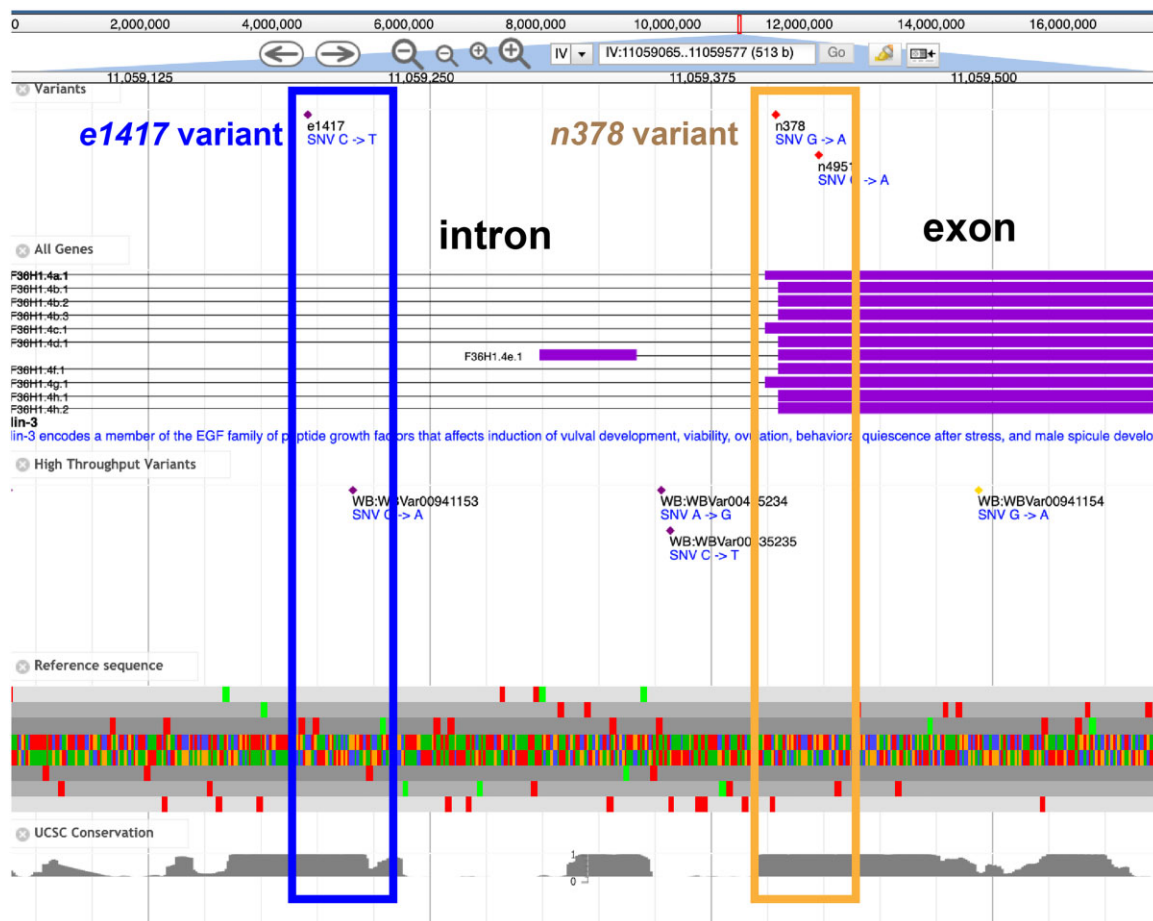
0 2,000,000 4,000,000 6,000,000 8,000,000 10,000,000 12,000,000 14,000,000 16,000,000

IV IV:11059065..11059577 (513 b) Go

11,059,125 11,059,250 11,059,375 11,059,500

Variants

e1417 variant

e1417
SNV C -> T

n378 variant

n378
SNV G -> A

n4951
SNV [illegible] -> A

intron

exon

All Genes

F36H1.4a.1
F36H1.4b.1
F36H1.4b.2
F36H1.4b.3
F36H1.4c.1
F36H1.4d.1
F36H1.4e.1
F36H1.4f.1
F36H1.4g.1
F36H1.4h.1
F36H1.4h.2
lin-3
lin-3 encodes a member of the EGF family of p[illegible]ptide growth factors that affects induction of vulval development, viability, ov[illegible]lation, behavioral quiescence after stress, and male spicule develo

High Throughput Variants

WB:WBVar00941153
SNV C -> A

WB:WBVar00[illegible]5234
SNV A -> G

WB:WBVar00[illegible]35235
SNV C -> T

WB:WBVar00941154
SNV G -> A

Reference sequence

UCSC Conservation

1
0